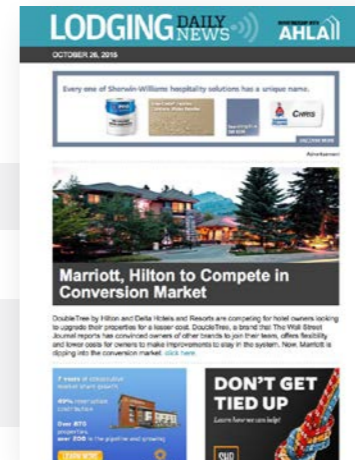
LODGING DAILY NEWS

AHLA

OCTOBER 26, 2015

Every one of Sherwin-Williams hospitality solutions has a unique name.

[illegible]

Advertisement

Marriott, Hilton to Compete in Conversion Market

DoubleTree by Hilton and Delta Hotels and Resorts are competing for hotel owners looking to upgrade their properties for a lesser cost. DoubleTree, a brand that The Wall Street Journal reports has convinced owners of other brands to join their team, offers flexibility and lower costs for owners to make improvements to stay in the system. Now, Marriott is dipping into the conversion market. click here.

7 years of consecutive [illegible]

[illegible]

Over 875 properties over 200 in the pipeline and growing

LEARN MORE

DON'T GET TIED UP

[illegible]